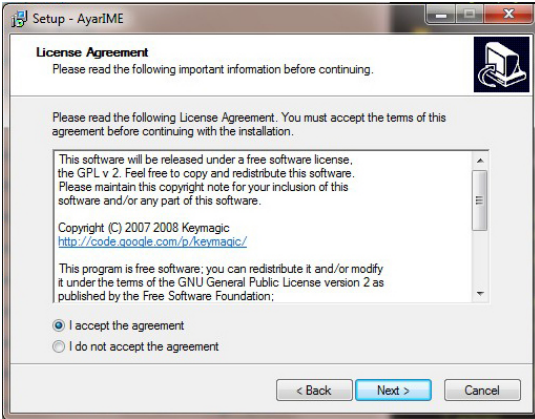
Setup - AyarIME

License Agreement
Please read the following important information before continuing.

Please read the following License Agreement. You must accept the terms of this agreement before continuing with the installation.

This software will be released under a free software license, the GPL v 2. Feel free to copy and redistribute this software. Please maintain this copyright note for your inclusion of this software and/or any part of this software.

Copyright (C) 2007 2008 Keymagic
http://code.google.com/p/keymagic/

This program is free software; you can redistribute it and/or modify it under the terms of the GNU General Public License version 2 as published by the Free Software Foundation;

I accept the agreement
I do not accept the agreement

< Back
Next >
Cancel